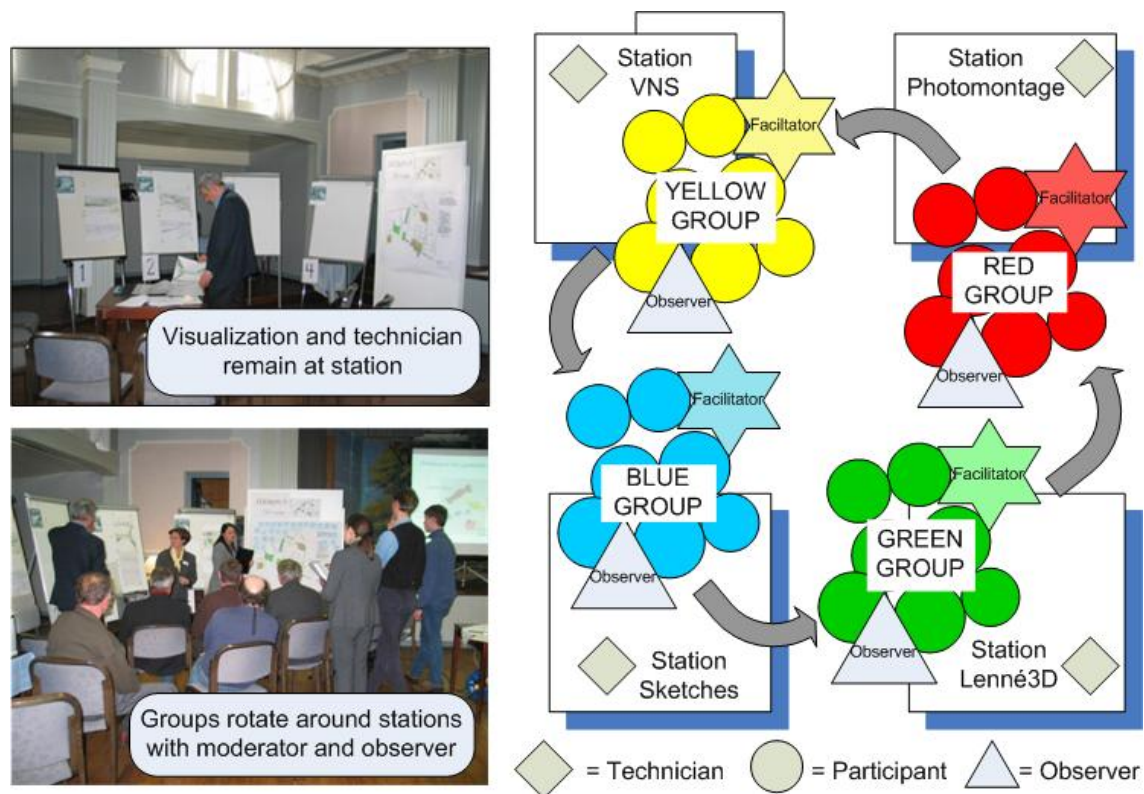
1 2 4

Visualization and technician remain at station

Groups rotate around stations with moderator and observer

Station VNS

Facilitator

YELLOW GROUP

Observer

Station Photomontage

Facilitator

RED GROUP

Observer

Facilitator

BLUE GROUP

Observer

Station Sketches

Facilitator

GREEN GROUP

Observer

Station Lenné3D

= Technician = Participant = Observer